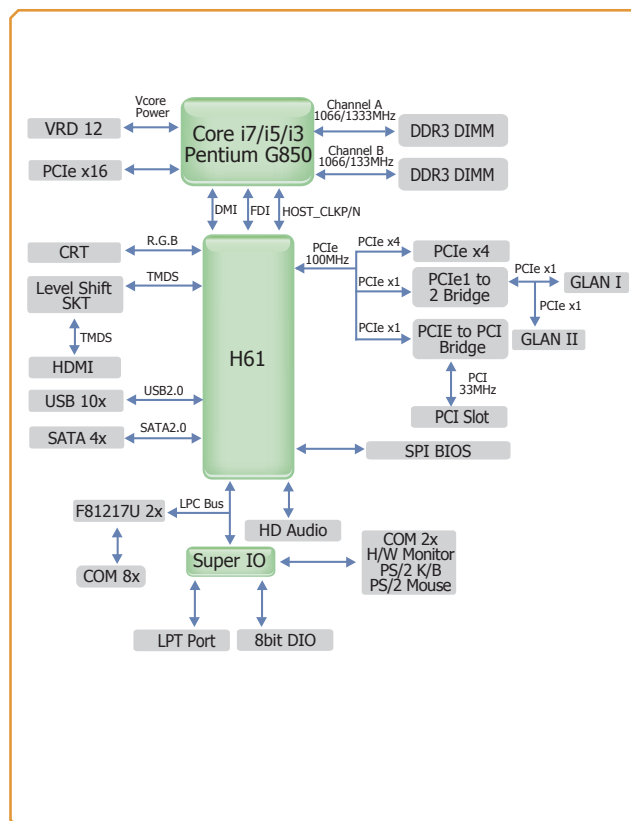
VRD 12

Vcore Power

Core i7/i5/i3 Pentium G850

Channel A 1066/1333MHz

DDR3 DIMM

PCIe x16

Channel B 1066/133MHz

DDR3 DIMM

DMI

FDI

HOST_CLKP/N

CRT

R.G.B

PCIe 100MHz

PCIe x4

PCIe x4

TMDS

PCIe x1

PCIe1 to 2 Bridge

PCIe x1

GLAN I

Level Shift SKT

PCIe x1

TMDS

PCIe x1

PCIE to PCI Bridge

GLAN II

HDMI

H61

PCI 33MHz

USB 10x

USB2.0

PCI Slot

SATA 4x

SATA2.0

SPI BIOS

F81217U 2x

LPC Bus

HD Audio

COM 2x H/W Monitor PS/2 K/B PS/2 Mouse

Super IO

COM 8x

LPT Port

8bit DIO